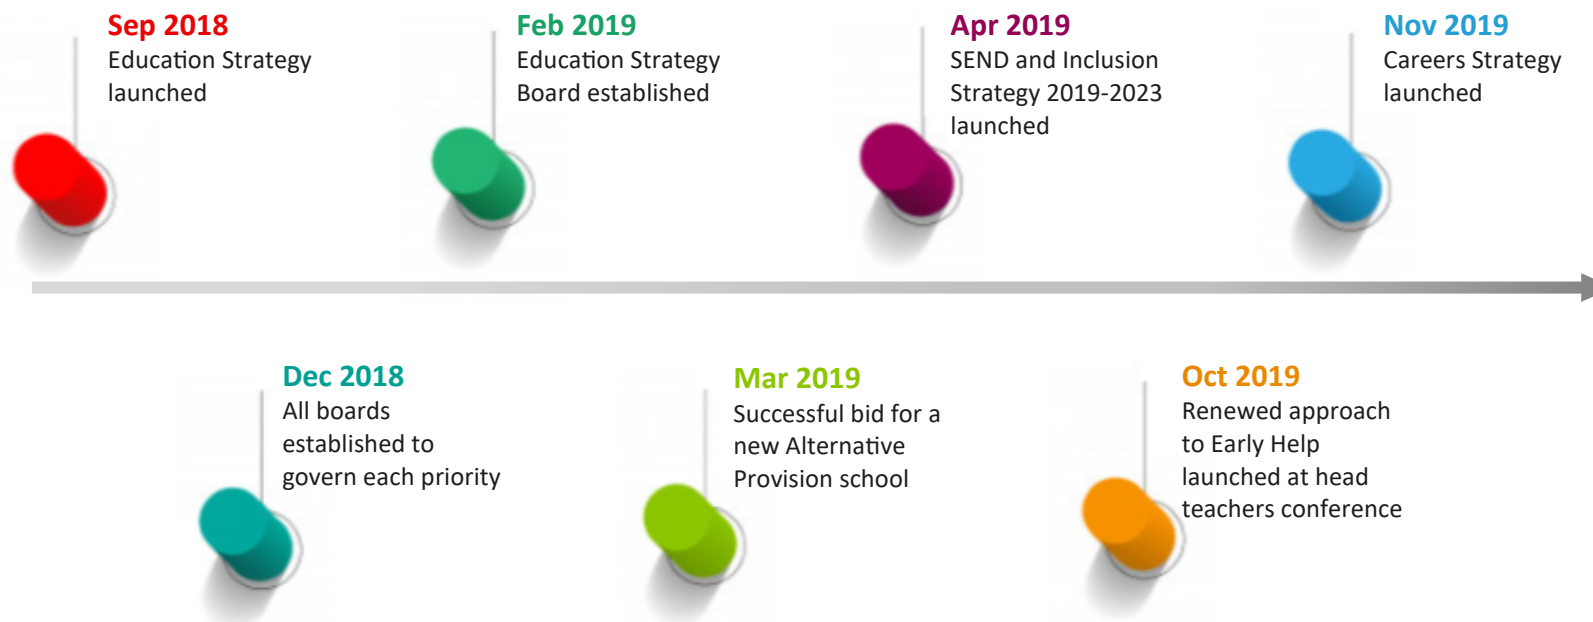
Sep 2018
Education Strategy launched

Feb 2019
Education Strategy Board established

Apr 2019
SEND and Inclusion Strategy 2019-2023 launched

Nov 2019
Careers Strategy launched

Dec 2018
All boards established to govern each priority

Mar 2019
Successful bid for a new Alternative Provision school

Oct 2019
Renewed approach to Early Help launched at head teachers conference